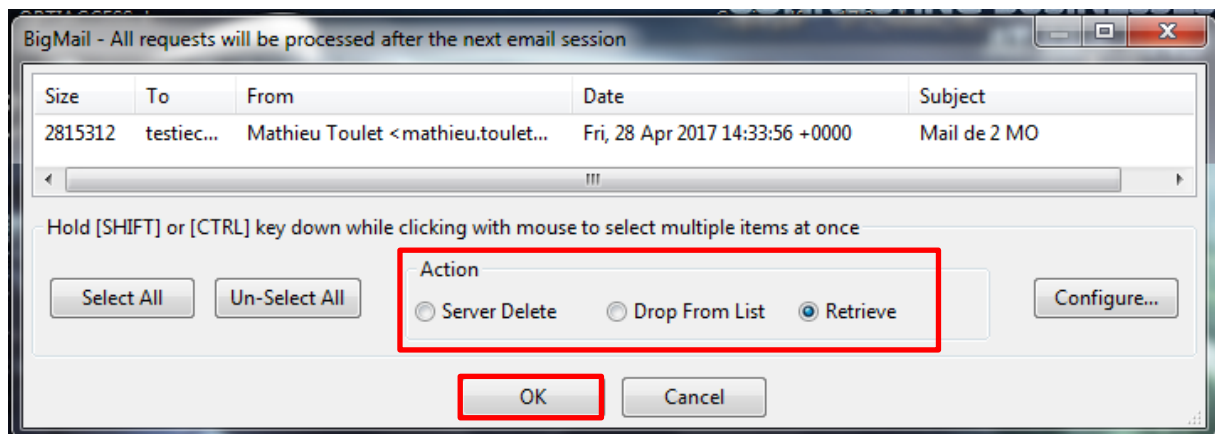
BigMail - All requests will be processed after the next email session

| Size | To | From | Date | Subject |
|---|---|---|---|---|
| 2815312 | testiec... | Mathieu Toulet <mathieu.toulet... | Fri, 28 Apr 2017 14:33:56 +0000 | Mail de 2 MO |

Hold [SHIFT] or [CTRL] key down while clicking with mouse to select multiple items at once

Select All

Un-Select All

Action

Server Delete

Drop From List

Retrieve

Configure...

OK

Cancel